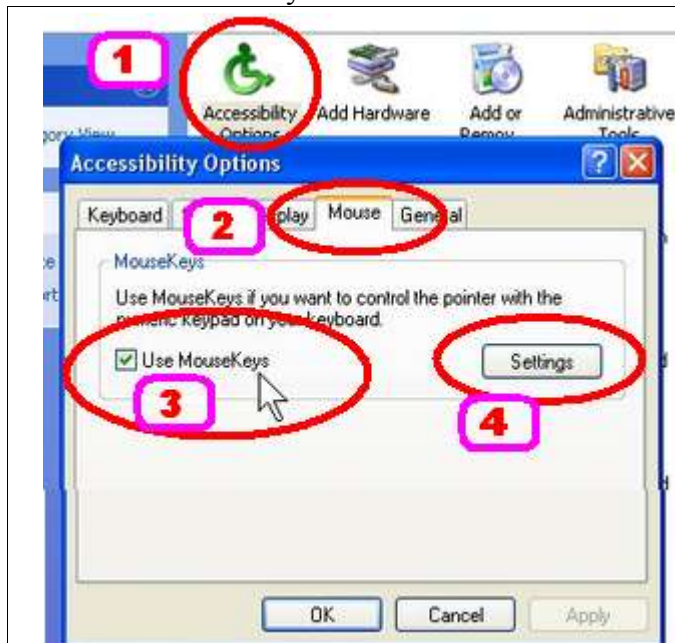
1

Accessibility Options

Add Hardware

Add or Remov

Administrative Tools

Accessibility Options

Keyboard

2

play

Mouse

General

MouseKeys

Use MouseKeys if you want to control the pointer with the numeric keypad on your keyboard.

Use MouseKeys

Settings

3

4

OK

Cancel

Apply